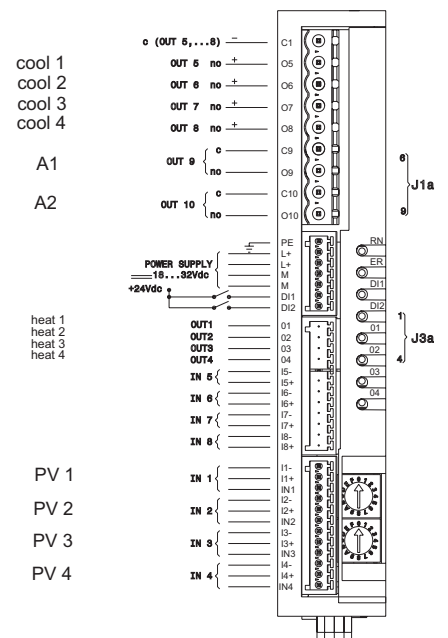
cool 1
cool 2
cool 3
cool 4

A1

A2

c (OUT 5,...8) – C1
OUT 5 no + O5
OUT 6 no + O6
OUT 7 no + O7
OUT 8 no + O8
OUT 9 c C9
no O9
OUT 10 c C10
no O10

6
J1a
9

PE
POWER SUPPLY L+
18...32Vdc L+
M
+24Vdc M
DI1
DI2

RN
ER
DI1
DI2

heat 1
heat 2
heat 3
heat 4

OUT1 01
OUT2 02
OUT3 03
OUT4 04
IN 5 I5-
I5+
IN 6 I6-
I6+
IN 7 I7-
I7+
IN 8 I8-
I8+

1
01
02
J3a
03
4
04

PV 1
PV 2
PV 3
PV 4

IN 1 I1-
I1+
IN1
IN 2 I2-
I2+
IN2
IN 3 I3-
I3+
IN3
IN 4 I4-
I4+
IN4